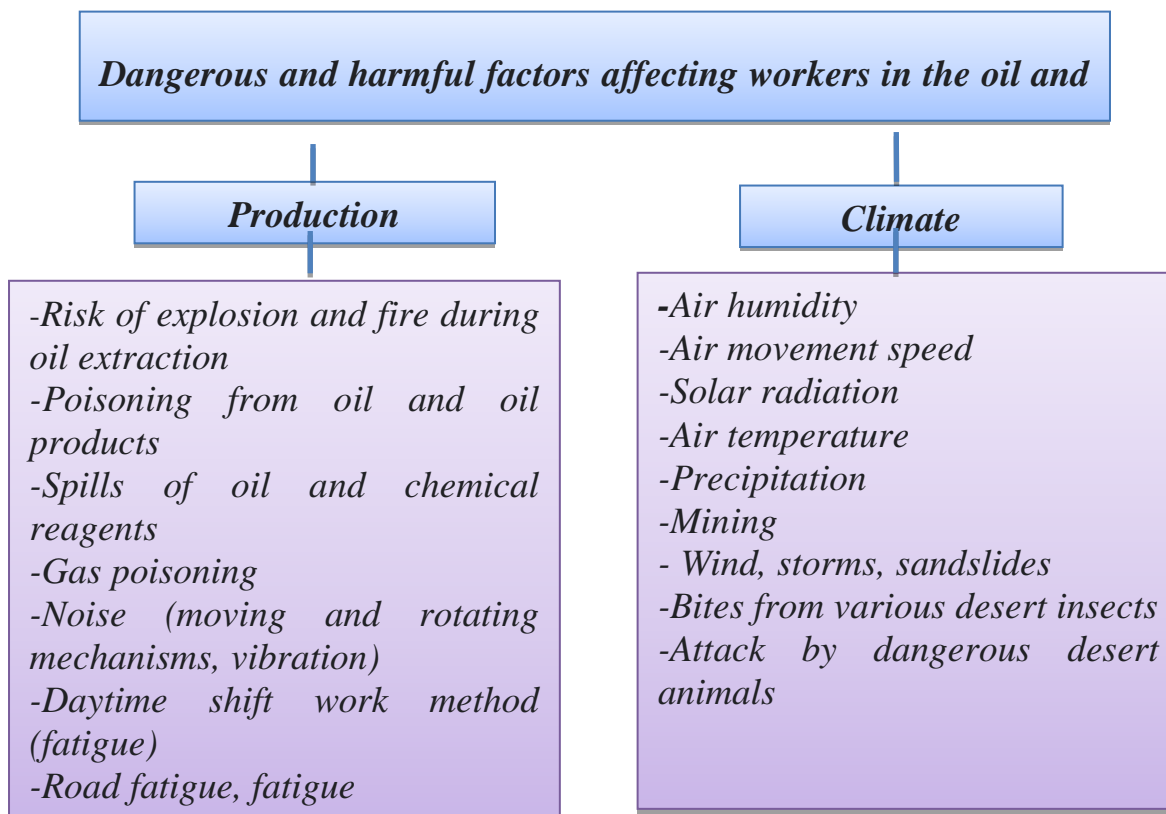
Dangerous and harmful factors affecting workers in the oil and

Production

Climate

-Risk of explosion and fire during oil extraction
-Poisoning from oil and oil products
-Spills of oil and chemical reagents
-Gas poisoning
-Noise (moving and rotating mechanisms, vibration)
-Daytime shift work method (fatigue)
-Road fatigue, fatigue

-Air humidity
-Air movement speed
-Solar radiation
-Air temperature
-Precipitation
-Mining
- Wind, storms, sandslides
-Bites from various desert insects
-Attack by dangerous desert animals